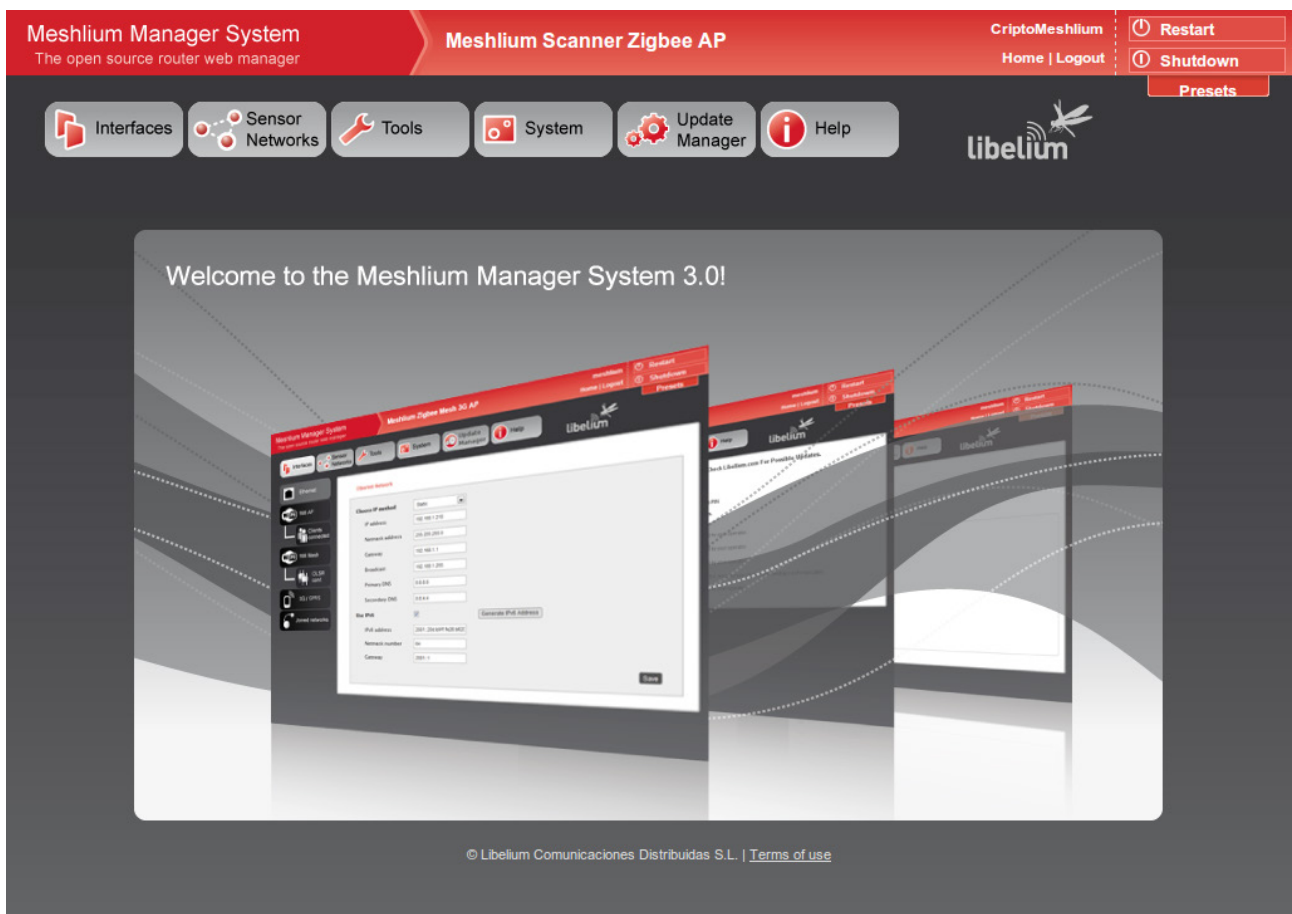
Meshlium Manager System
The open source router web manager

Meshlium Scanner Zigbee AP

CriptoMeshlium
Home | Logout

Restart
Shutdown
Presets

Interfaces
Sensor Networks
Tools
System
Update Manager
Help

libelium

Welcome to the Meshlium Manager System 3.0!

© Libelium Comunicaciones Distribuidas S.L. | Terms of use